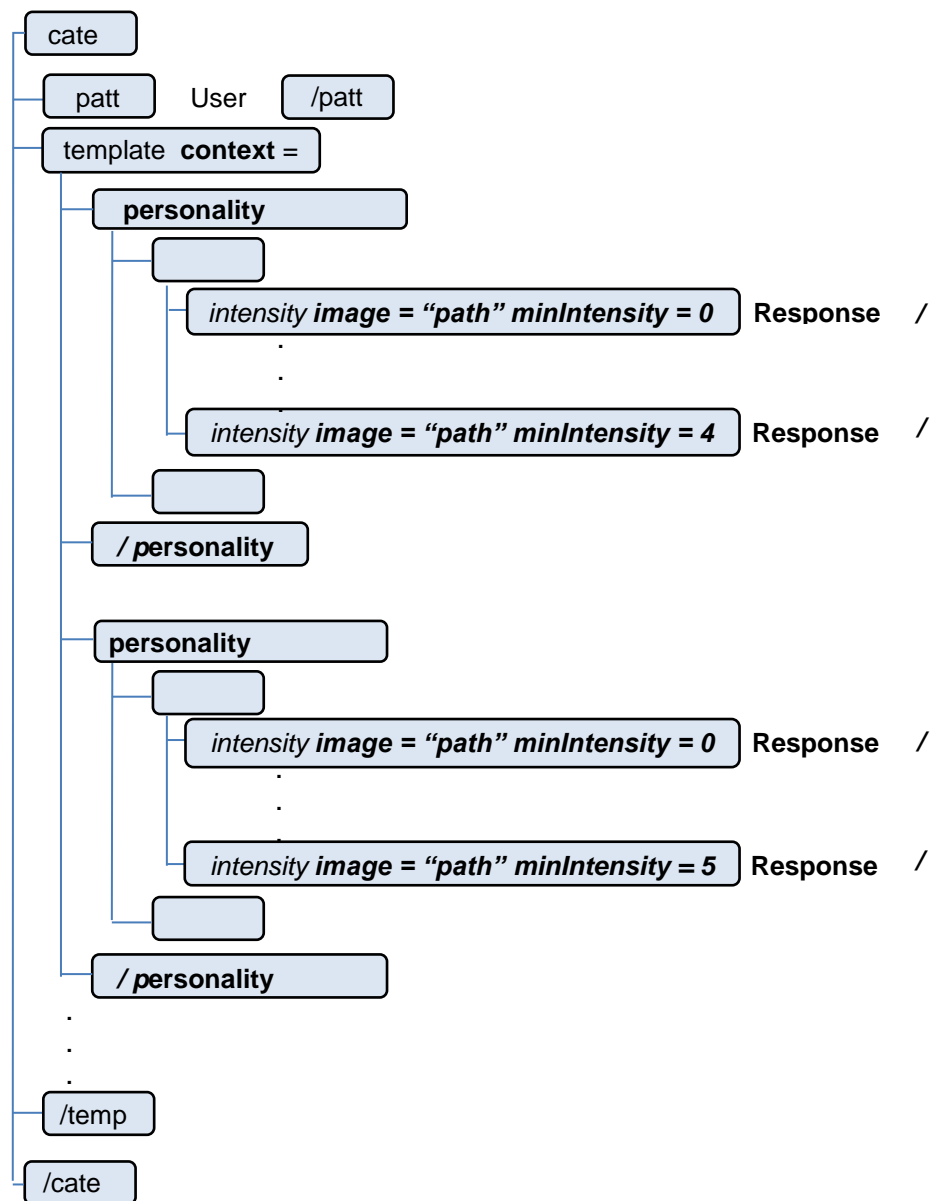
cate

patt User /patt

template **context** =

**personality**

*intensity* ***image = "path" minIntensity = 0*** **Response** /

.
.
.

*intensity* ***image = "path" minIntensity = 4*** **Response** /

**/ personality**

**personality**

*intensity* ***image = "path" minIntensity = 0*** **Response** /

.
.
.

*intensity* ***image = "path" minIntensity = 5*** **Response** /

**/ personality**

.
.
.

/temp

/cate